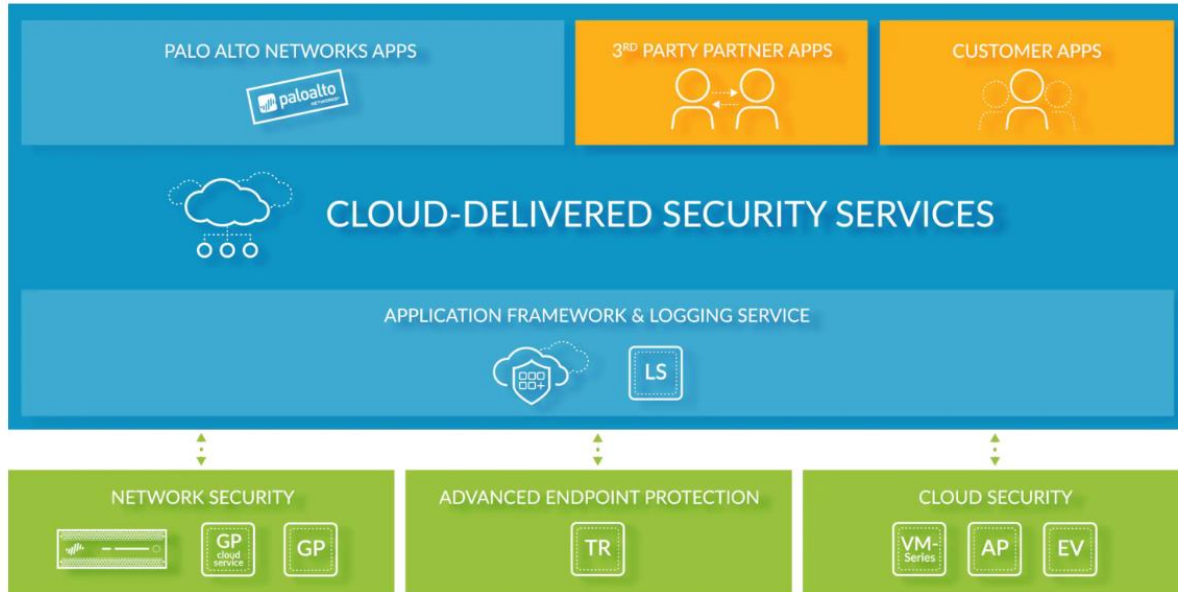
PALO ALTO NETWORKS APPS

paloalto NETWORKS

3RD PARTY PARTNER APPS

CUSTOMER APPS

CLOUD-DELIVERED SECURITY SERVICES

APPLICATION FRAMEWORK & LOGGING SERVICE

LS

NETWORK SECURITY

GP cloud service

GP

ADVANCED ENDPOINT PROTECTION

TR

CLOUD SECURITY

VM-Series

AP

EV